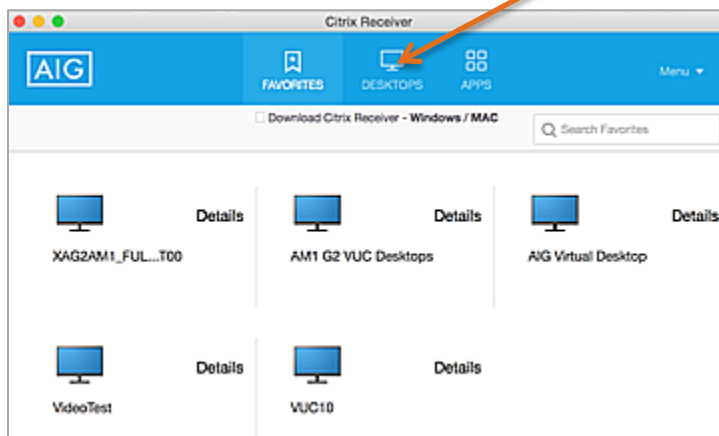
Citrix Receiver

AIG

FAVORITES

DESKTOPS

APPS

Menu

Download Citrix Receiver - Windows / MAC

Search Favorites

Details

XAG2AM1_FUL...T00

Details

AM1 G2 VUC Desktops

Details

AIG Virtual Desktop

Details

VideoTest

Details

VUC10